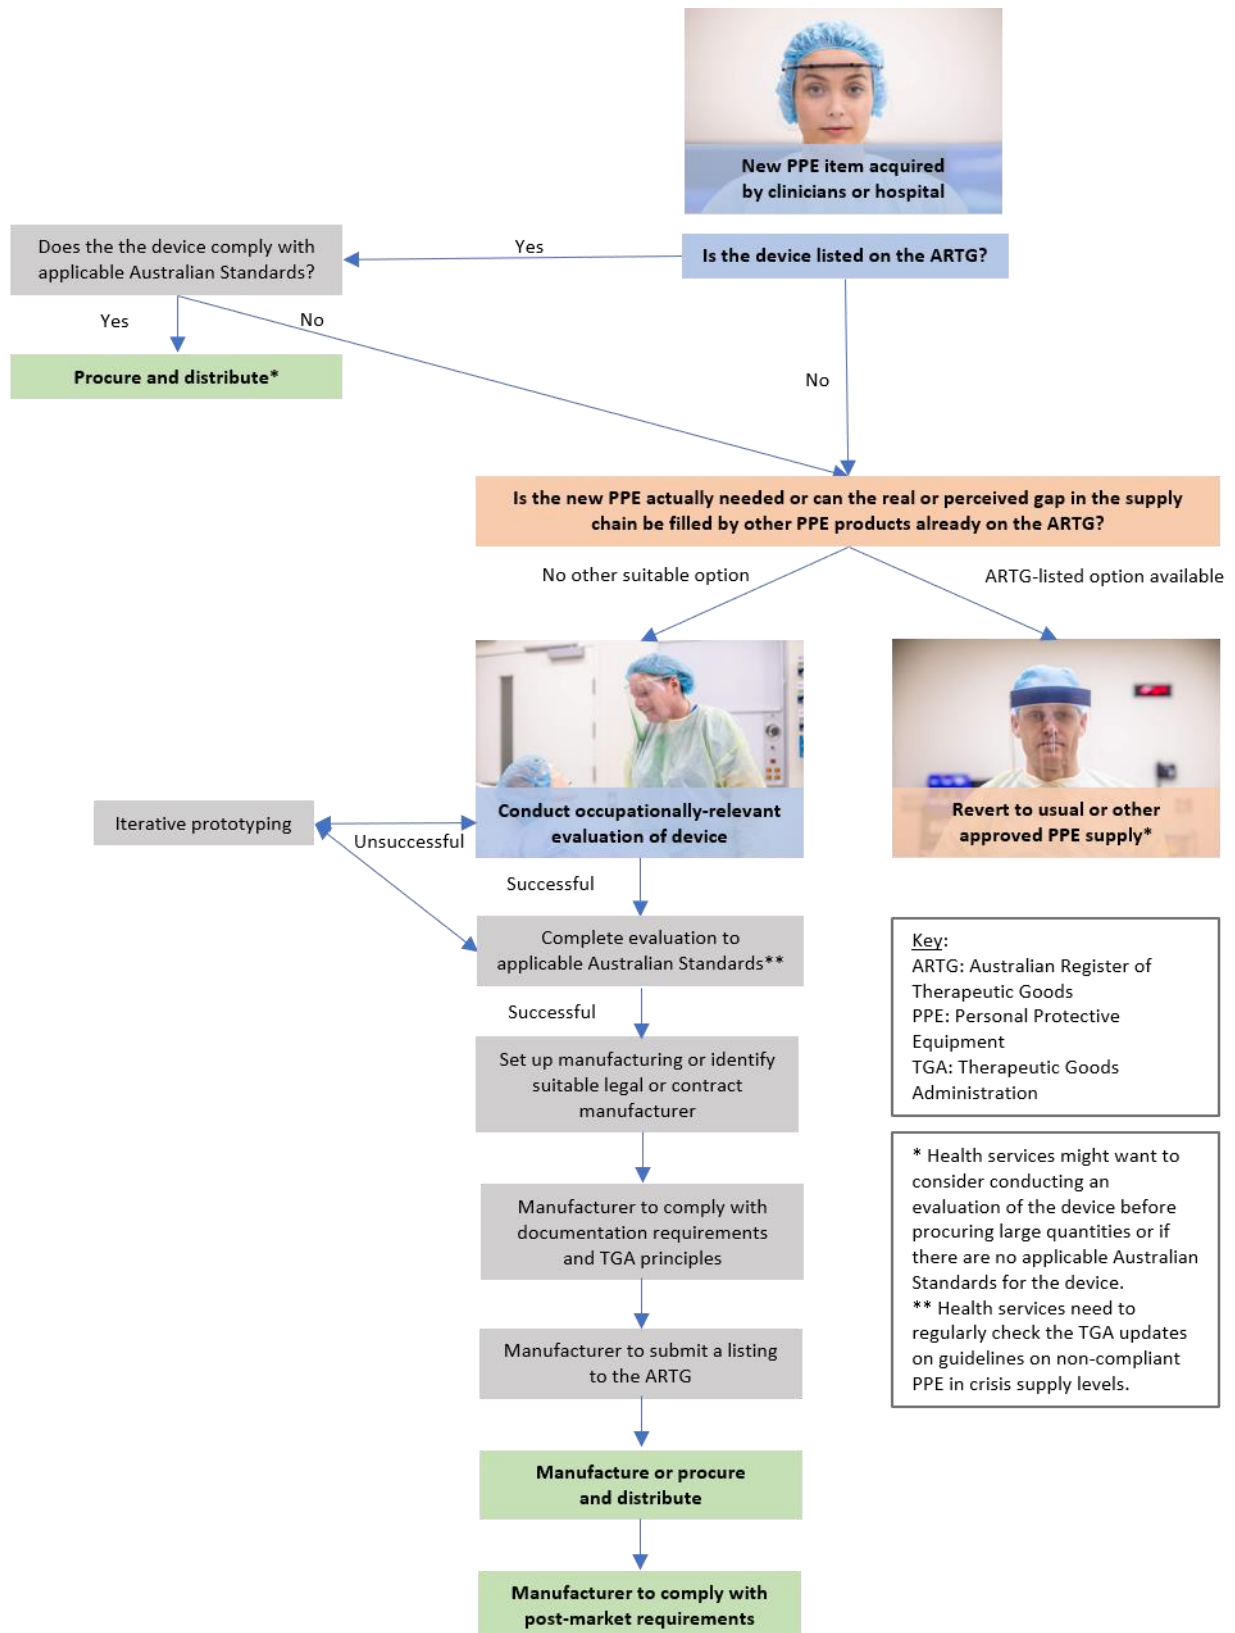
New PPE item acquired by clinicians or hospital

Does the the device comply with applicable Australian Standards?

Yes

Is the device listed on the ARTG?

Yes

No

Procure and distribute*

No

Is the new PPE actually needed or can the real or perceived gap in the supply chain be filled by other PPE products already on the ARTG?

No other suitable option

ARTG-listed option available

Iterative prototyping

Unsuccessful

Conduct occupationally-relevant evaluation of device

Revert to usual or other approved PPE supply*

Successful

Complete evaluation to applicable Australian Standards**

Key:
ARTG: Australian Register of Therapeutic Goods
PPE: Personal Protective Equipment
TGA: Therapeutic Goods Administration

Successful

Set up manufacturing or identify suitable legal or contract manufacturer

* Health services might want to consider conducting an evaluation of the device before procuring large quantities or if there are no applicable Australian Standards for the device.
** Health services need to regularly check the TGA updates on guidelines on non-compliant PPE in crisis supply levels.

Manufacturer to comply with documentation requirements and TGA principles

Manufacturer to submit a listing to the ARTG

Manufacture or procure and distribute

Manufacturer to comply with post-market requirements